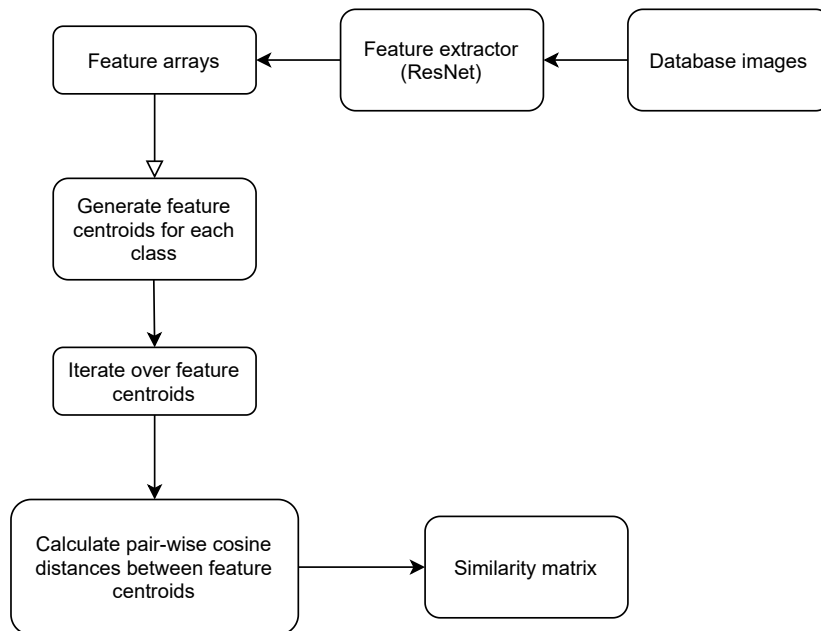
Database images

Feature extractor (ResNet)

Feature arrays

Generate feature centroids for each class

Iterate over feature centroids

Calculate pair-wise cosine distances between feature centroids

Similarity matrix